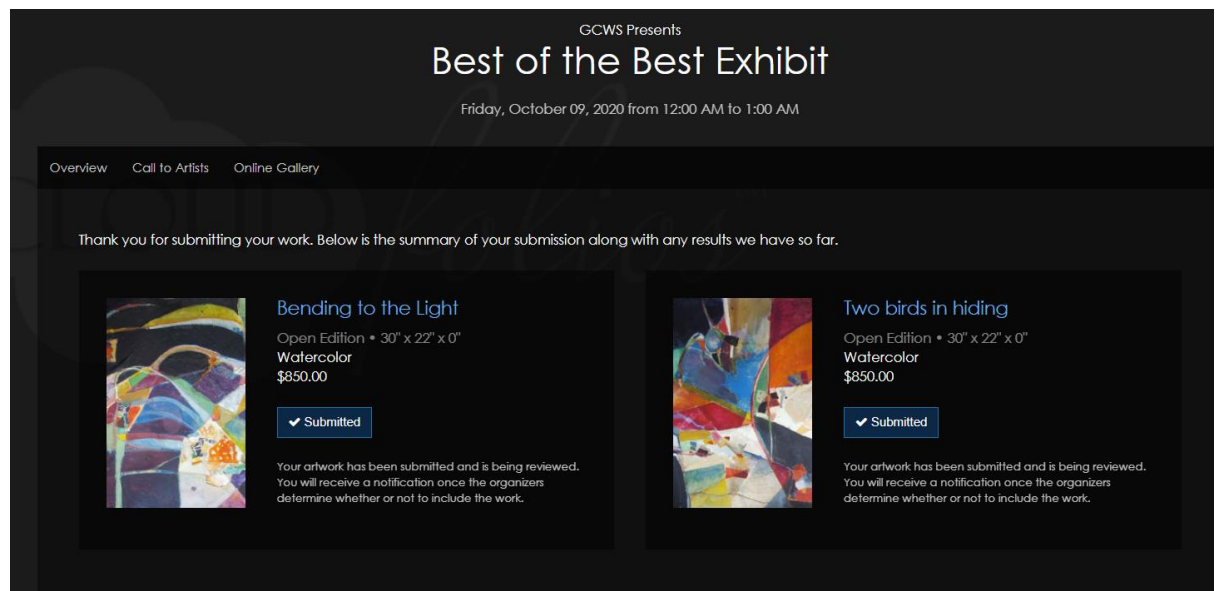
GCWS Presents

Best of the Best Exhibit

Friday, October 09, 2020 from 12:00 AM to 1:00 AM

Overview Call to Artists Online Gallery

Thank you for submitting your work. Below is the summary of your submission along with any results we have so far.

Bending to the Light

Open Edition • 30" x 22" x 0"
Watercolor
$850.00

Submitted

Your artwork has been submitted and is being reviewed. You will receive a notification once the organizers determine whether or not to include the work.

Two birds in hiding

Open Edition • 30" x 22" x 0"
Watercolor
$850.00

Submitted

Your artwork has been submitted and is being reviewed. You will receive a notification once the organizers determine whether or not to include the work.